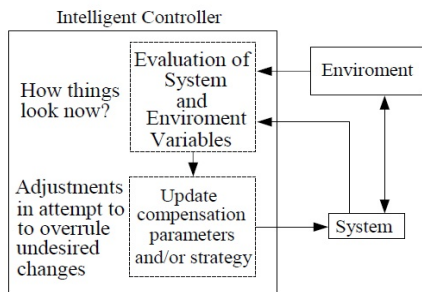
Intelligent Controller

How things look now?

Evaluation of System and Enviroment Variables

Enviroment

Adjustments in attempt to to overrule undesired changes

Update compensation parameters and/or strategy

System